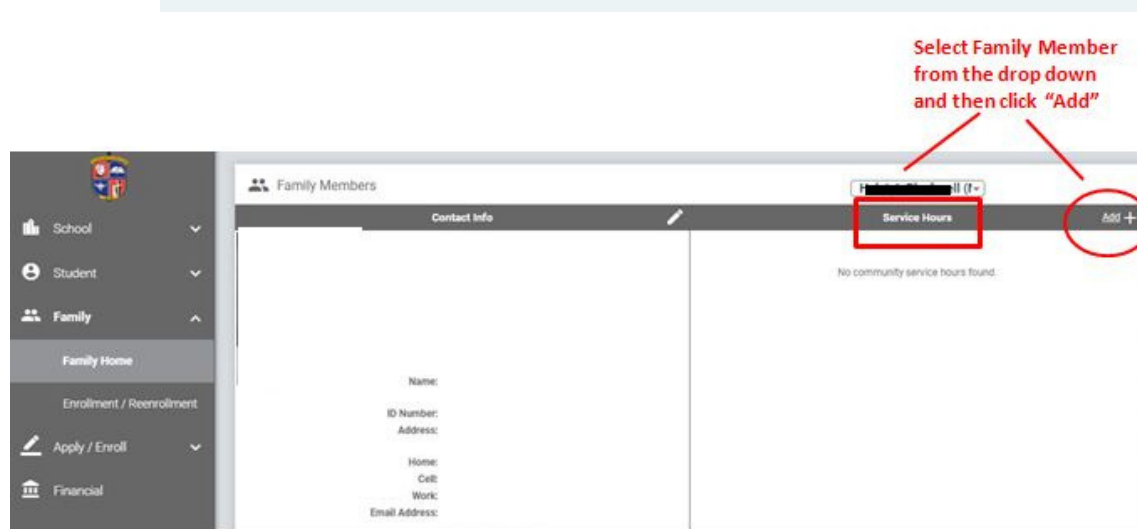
Select Family Member from the drop down and then click "Add"

School
Student
Family
Family Home
Enrollment / Reenrollment
Apply / Enroll
Financial

Family Members

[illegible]ll (f

Contact Info

Service Hours

Add +

No community service hours found.

Name:

ID Number:
Address:

Home:
Cell:
Work:
Email Address: